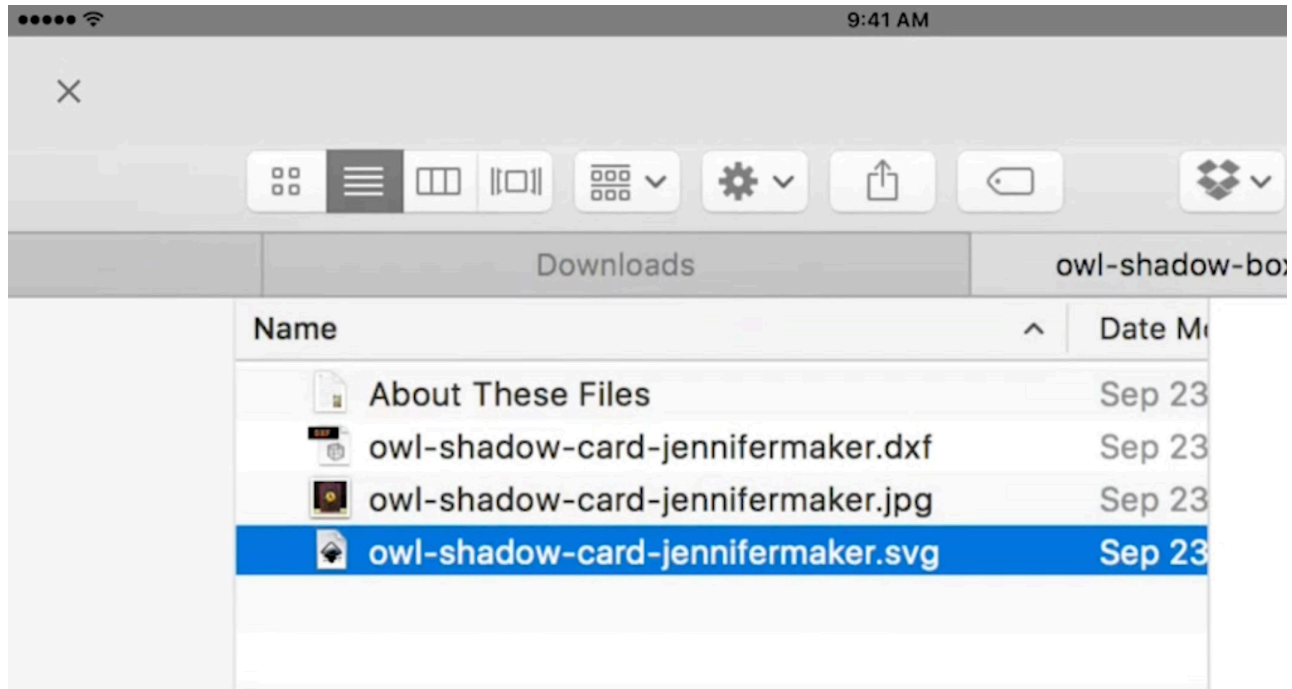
9:41 AM

×

Downloads

owl-shadow-box

Name

Date M

About These Files

Sep 23

owl-shadow-card-jennifermaker.dxf

Sep 23

owl-shadow-card-jennifermaker.jpg

Sep 23

owl-shadow-card-jennifermaker.svg

Sep 23